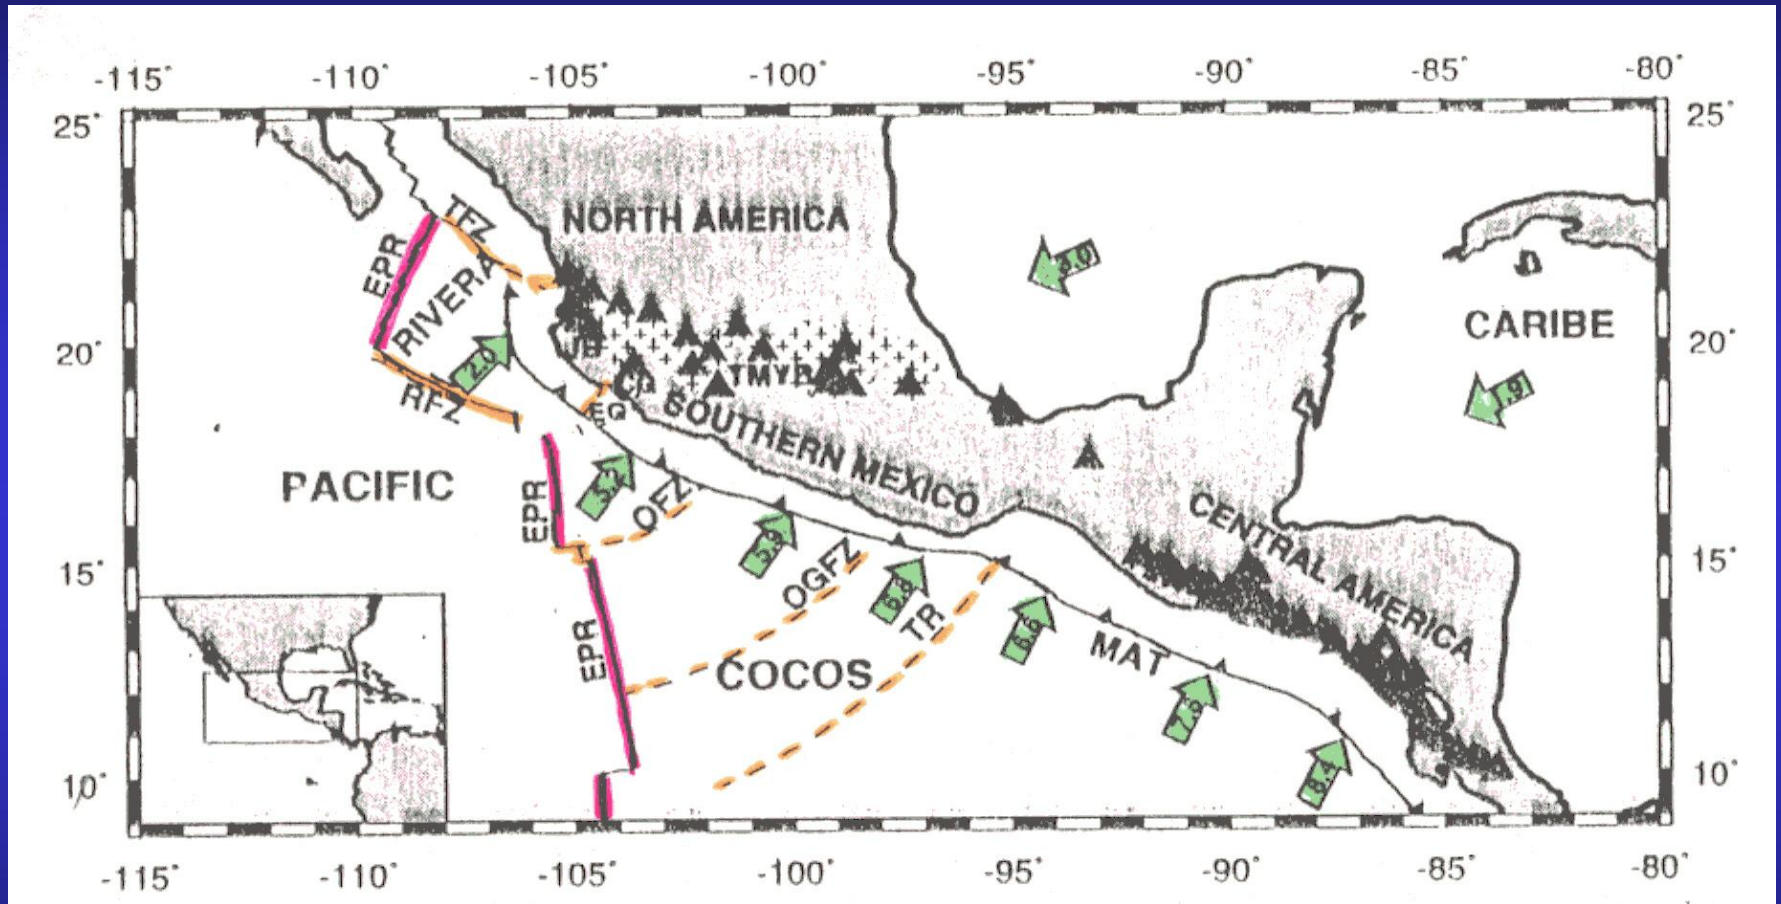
-115° -110° -105° -100° -95° -90° -85° -80°

25° 25°

20° 20°

15° 15°

10° 10°

-115° -110° -105° -100° -95° -90° -85° -80°

NORTH AMERICA

TFZ

EPR

RIVERA

2.0

RFZ

JB

CP

TMVB

EQ

SOUTHERN MEXICO

3.0

CARIBE

1.9

PACIFIC

EPR

3.2

OFZ

5.0

OGFZ

6.8

TR

EPR

6.6

COCOS

MAT

7.5

8.4

CENTRAL AMERICA